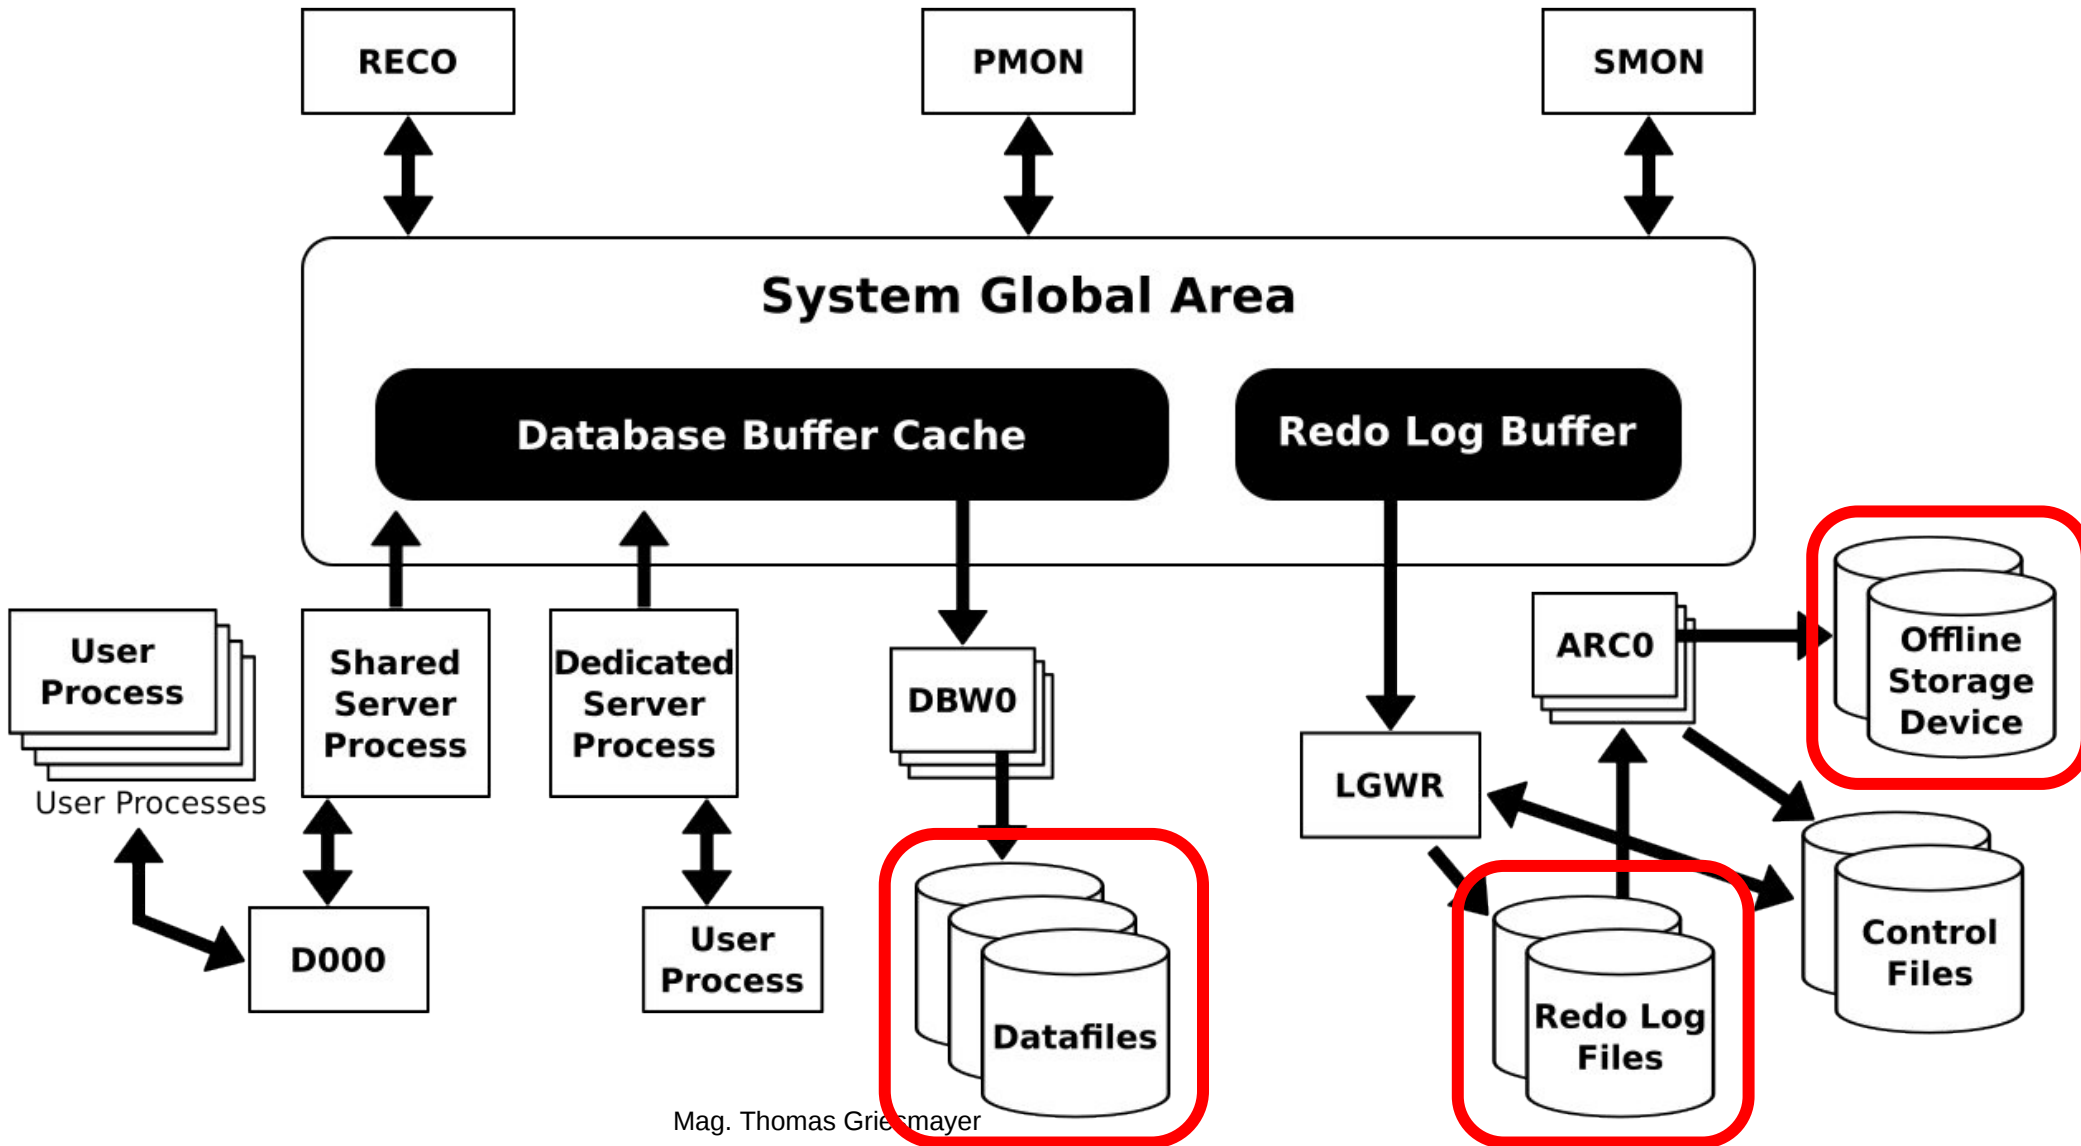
RECO

PMON

SMON

System Global Area

Database Buffer Cache

Redo Log Buffer

User Process

User Processes

Shared Server Process

Dedicated Server Process

DBW0

ARC0

Offline Storage Device

LGWR

D000

User Process

Datafiles

Redo Log Files

Control Files

Mag. Thomas Griesmayer